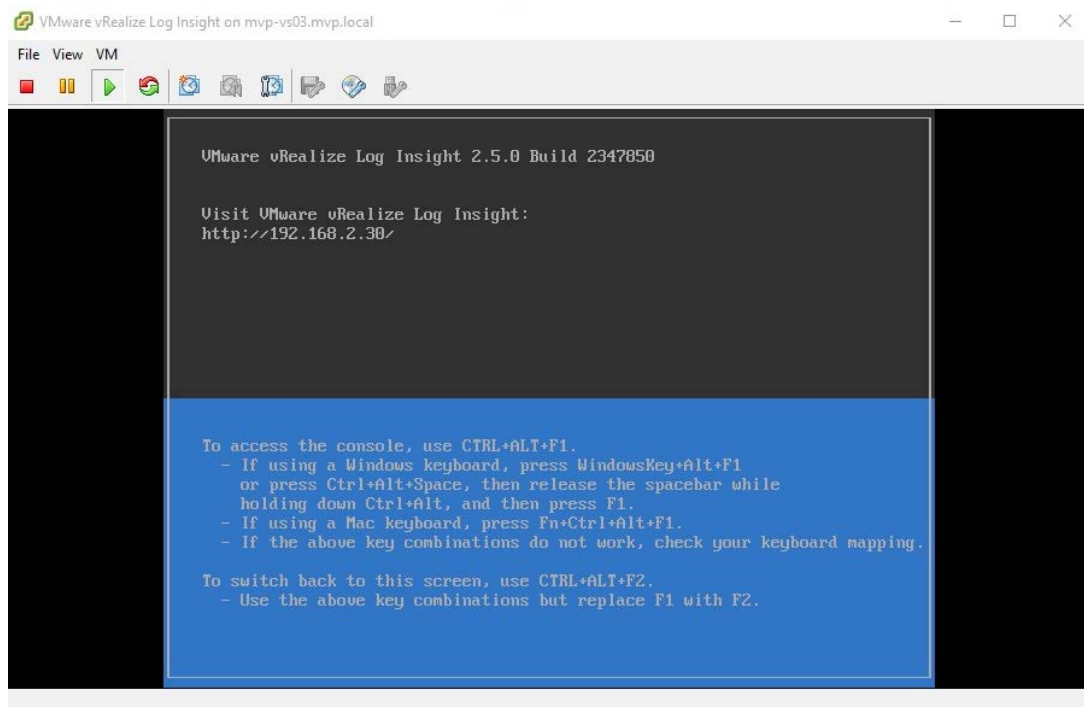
VMware vRealize Log Insight on mvp-vs03.mvp.local

File View VM

VMware vRealize Log Insight 2.5.0 Build 2347850

Visit VMware vRealize Log Insight:
http://192.168.2.30/

To access the console, use CTRL+ALT+F1.
- If using a Windows keyboard, press WindowsKey+Alt+F1 or press Ctrl+Alt+Space, then release the spacebar while holding down Ctrl+Alt, and then press F1.
- If using a Mac keyboard, press Fn+Ctrl+Alt+F1.
- If the above key combinations do not work, check your keyboard mapping.

To switch back to this screen, use CTRL+ALT+F2.
- Use the above key combinations but replace F1 with F2.